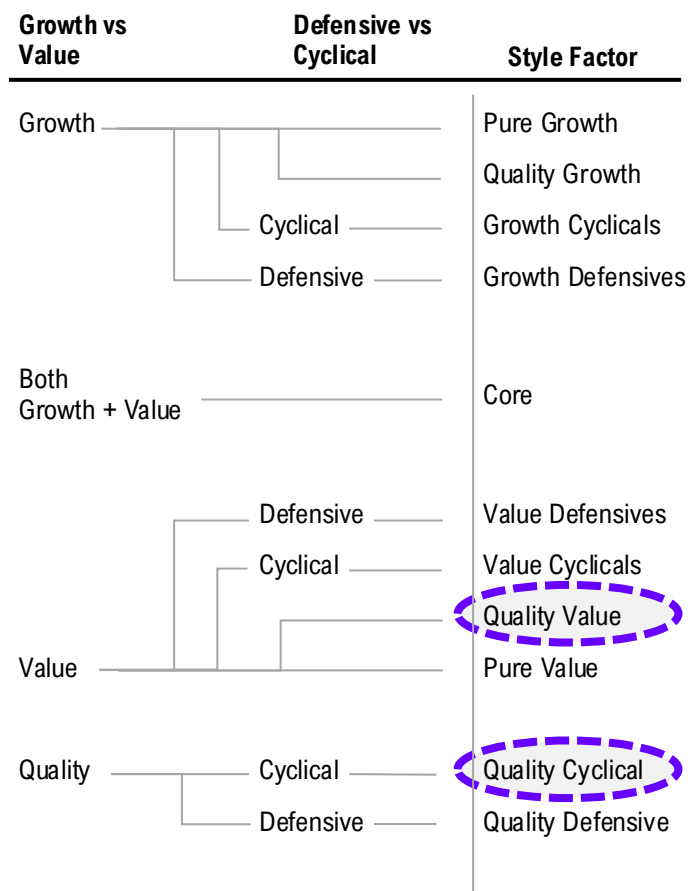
| Growth vs Value | Defensive vs Cyclical | Style Factor |
|---|---|---|
| Growth | | Pure Growth |
| | | Quality Growth |
| | Cyclical | Growth Cyclicals |
| | Defensive | Growth Defensives |
| Both Growth + Value | | Core |
| | Defensive | Value Defensives |
| | Cyclical | Value Cyclicals |
| | | Quality Value |
| Value | | Pure Value |
| Quality | Cyclical | Quality Cyclical |
| | Defensive | Quality Defensive |